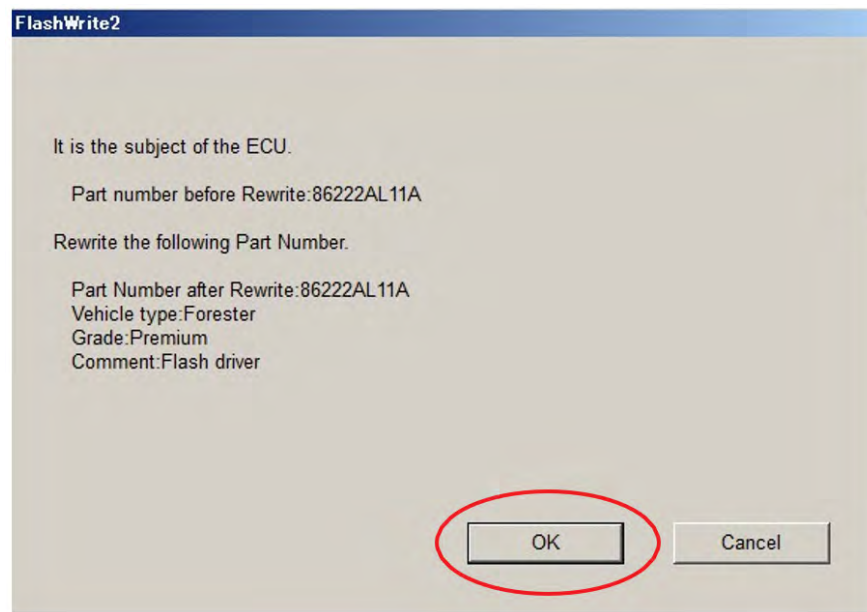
FlashWrite2

It is the subject of the ECU.

Part number before Rewrite:86222AL11A

Rewrite the following Part Number.

Part Number after Rewrite:86222AL11A
Vehicle type:Forester
Grade:Premium
Comment:Flash driver

OK

Cancel